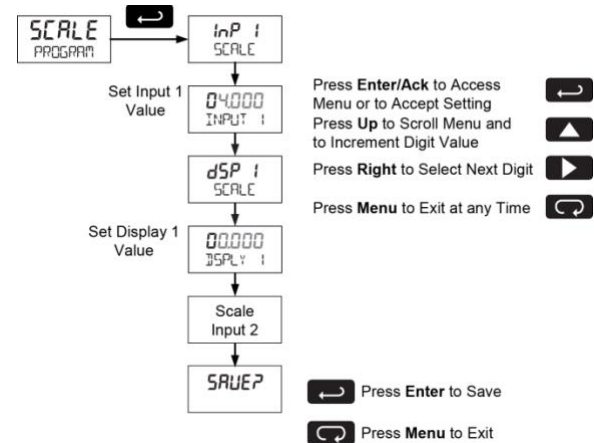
SCALE
PROGRAM

InP 1
SCALE

Set Input 1 Value

04.000
INPUT 1

dSP 1
SCALE

Set Display 1 Value

00.000
DSPLY 1

Scale Input 2

SAUE?

Press **Enter/Ack** to Access Menu or to Accept Setting

Press **Up** to Scroll Menu and to Increment Digit Value

Press **Right** to Select Next Digit

Press **Menu** to Exit at any Time

Press **Enter** to Save

Press **Menu** to Exit